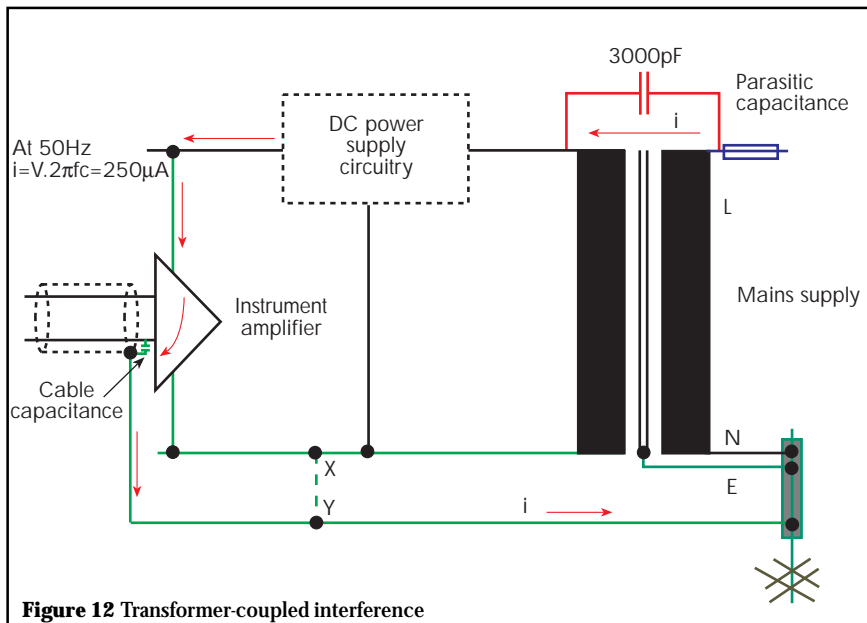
3000pF

Parasitic capacitance

i

DC power supply circuitry

At 50Hz
i=V.2πfc=250μA

L

Mains supply

Instrument amplifier

Cable capacitance

N

X

E

Y

i

**Figure 12** Transformer-coupled interference